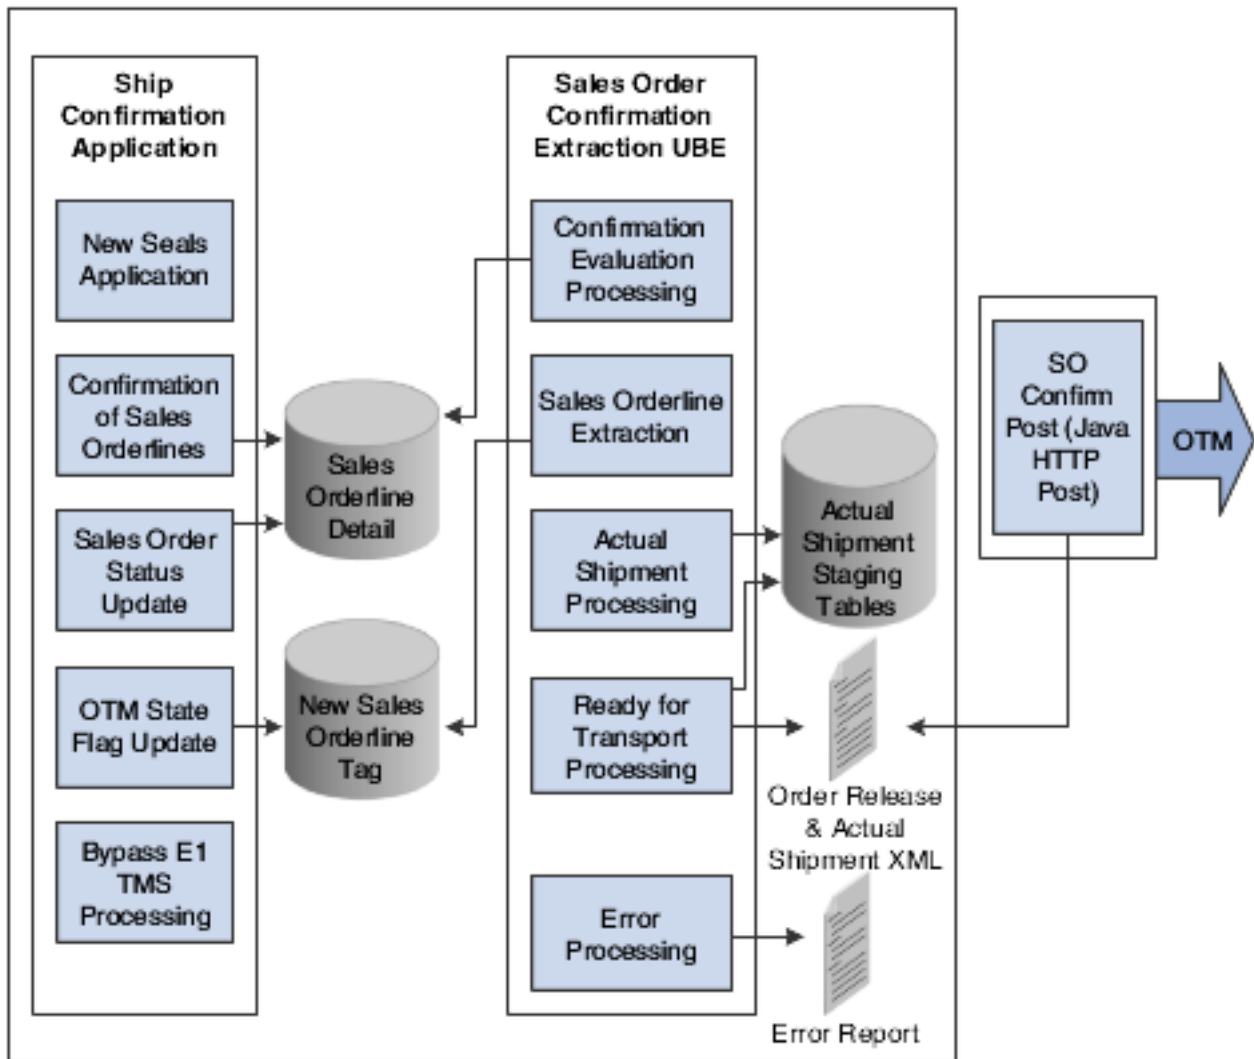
Ship Confirmation Application

New Seals Application

Confirmation of Sales Orderlines

Sales Order Status Update

OTM State Flag Update

Bypass E1 TMS Processing

Sales Orderline Detail

New Sales Orderline Tag

Sales Order Confirmation Extraction UBE

Confirmation Evaluation Processing

Sales Orderline Extraction

Actual Shipment Processing

Ready for Transport Processing

Error Processing

Actual Shipment Staging Tables

Order Release & Actual Shipment XML

Error Report

SO Confirm Post (Java HTTP Post)

OTM